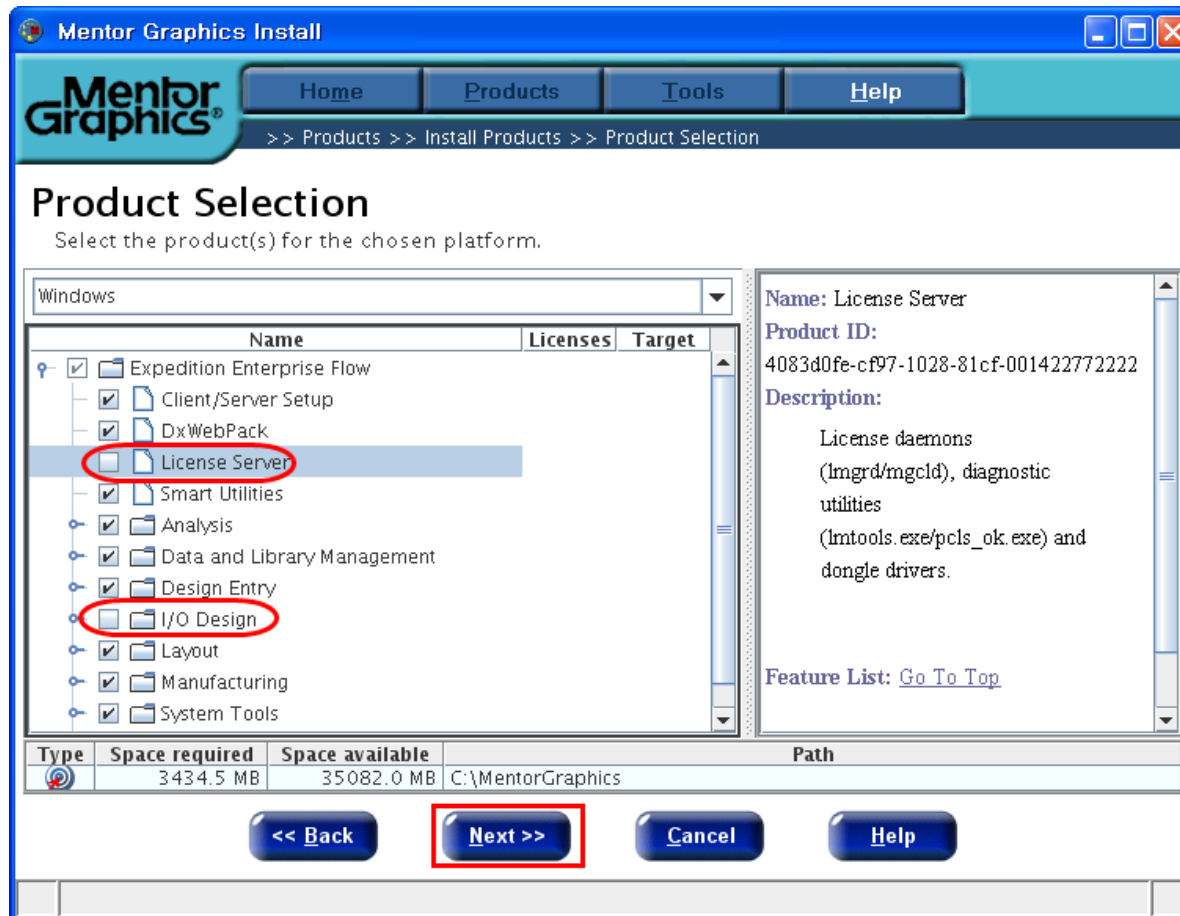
Mentor Graphics Install

Mentor Graphics®

Home | Products | Tools | Help

>> Products >> Install Products >> Product Selection

Product Selection

Select the product(s) for the chosen platform.

Windows

| Name | Licenses | Target |
|---|---|---|
| Expedition Enterprise Flow | | |
| Client/Server Setup | | |
| DxWebPack | | |
| License Server | | |
| Smart Utilities | | |
| Analysis | | |
| Data and Library Management | | |
| Design Entry | | |
| I/O Design | | |
| Layout | | |
| Manufacturing | | |
| System Tools | | |

Name: License Server
Product ID:
4083d0fe-cf97-1028-81cf-001422772222
Description:

License daemons (lmgrd/mgcld), diagnostic utilities (lmtools.exe/pcls_ok.exe) and dongle drivers.

Feature List: Go To Top

| Type | Space required | Space available | Path |
|---|---|---|---|
| | 3434.5 MB | 35082.0 MB | C:\MentorGraphics |

<< Back | Next >> | Cancel | Help